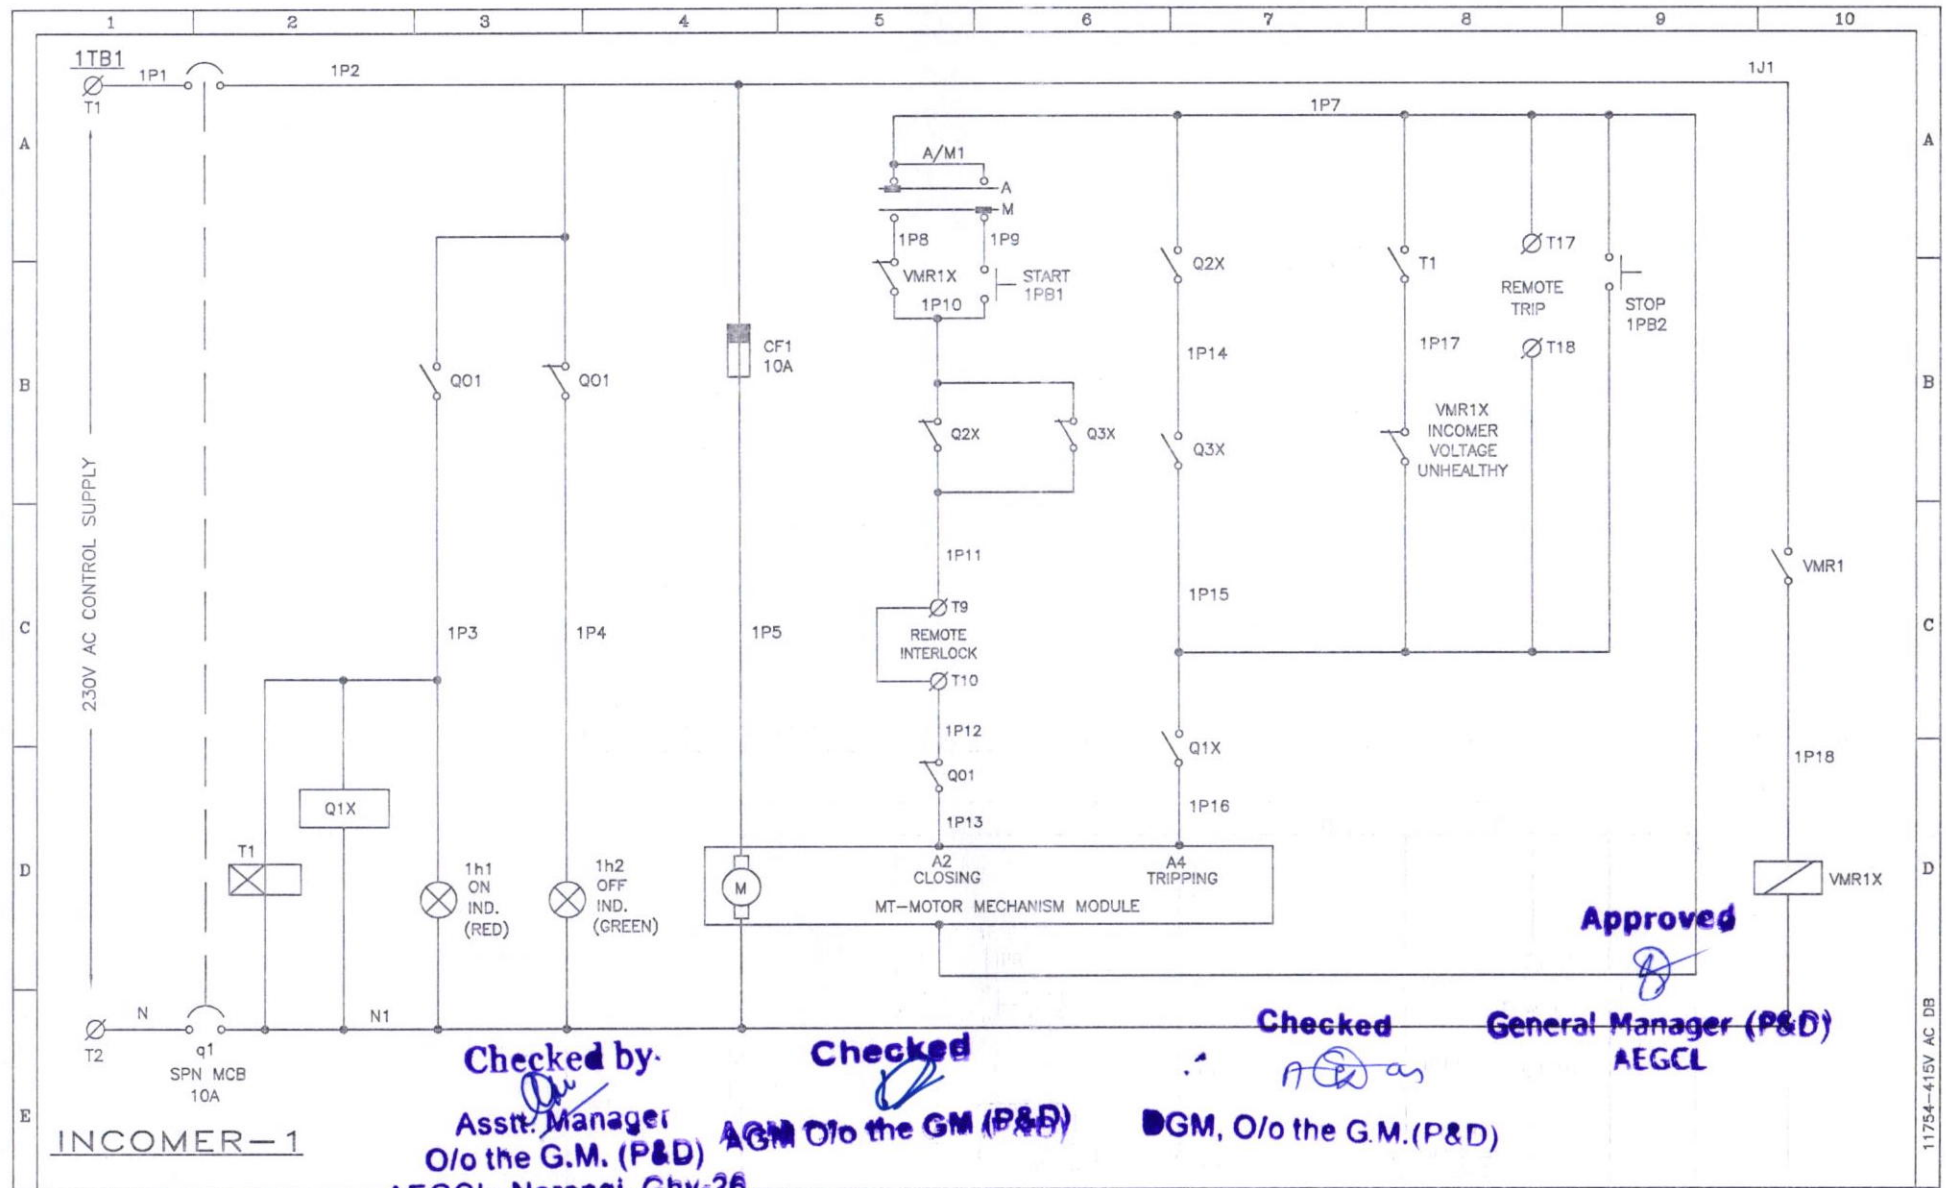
1 2 3 4 5 6 7 8 9 10

A
B
C
D
E

1TB1
T1
1P1
1P2
1J1
1P7
A/M1
A
M
1P8
1P9
VMR1X
START
1PB1
1P10
Q2X
T1
T17
REMOTE TRIP
STOP
1PB2
T18
1P14
1P17
Q01
Q01
CF1
10A
Q2X
Q3X
Q3X
VMR1X
INCOMER
VOLTAGE
UNHEALTHY
230V AC CONTROL SUPPLY
1P11
VMR1
1P15
T9
REMOTE
INTERLOCK
T10
1P3
1P4
1P5
1P12
Q1X
1P18
Q01
Q1X
1P16
1P13
T1
1h1
ON
IND.
(RED)
1h2
OFF
IND.
(GREEN)
M
A2
CLOSING
A4
TRIPPING
MT–MOTOR MECHANISM MODULE
VMR1X
N
N1
T2
q1
SPN MCB
10A
INCOMER–1

Approved
General Manager (P&D)
AEGCL

Checked by·
Asstt. Manager
O/o the G.M. (P&D)
AEGCL, Narengi, Ghy-26

Checked
AGM O/o the GM (P&D)

Checked
DGM, O/o the G.M.(P&D)

11754-415V AC DB